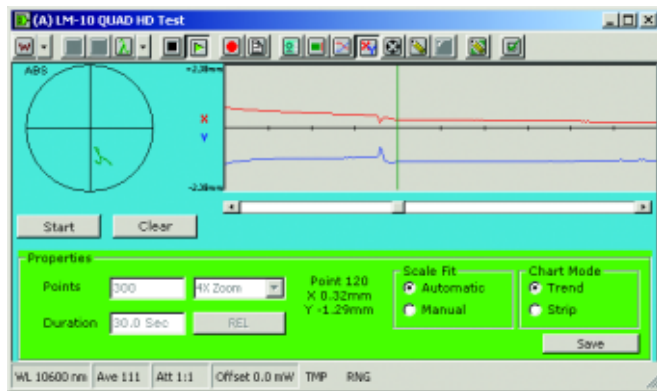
(A) LM-10 QUAD HD Test

W

ABS

+2.38mm

X
Y

-2.38mm

Start
Clear

Properties
Points 300 4X Zoom
Duration 30.0 Sec REL

Point 120
X 0.32mm
Y -1.29mm

Scale Fit
Automatic
Manual

Chart Mode
Trend
Strip

Save

WL 10600 nm Ave 111 Att 1:1 Offset 0.0 mW TMP RNG